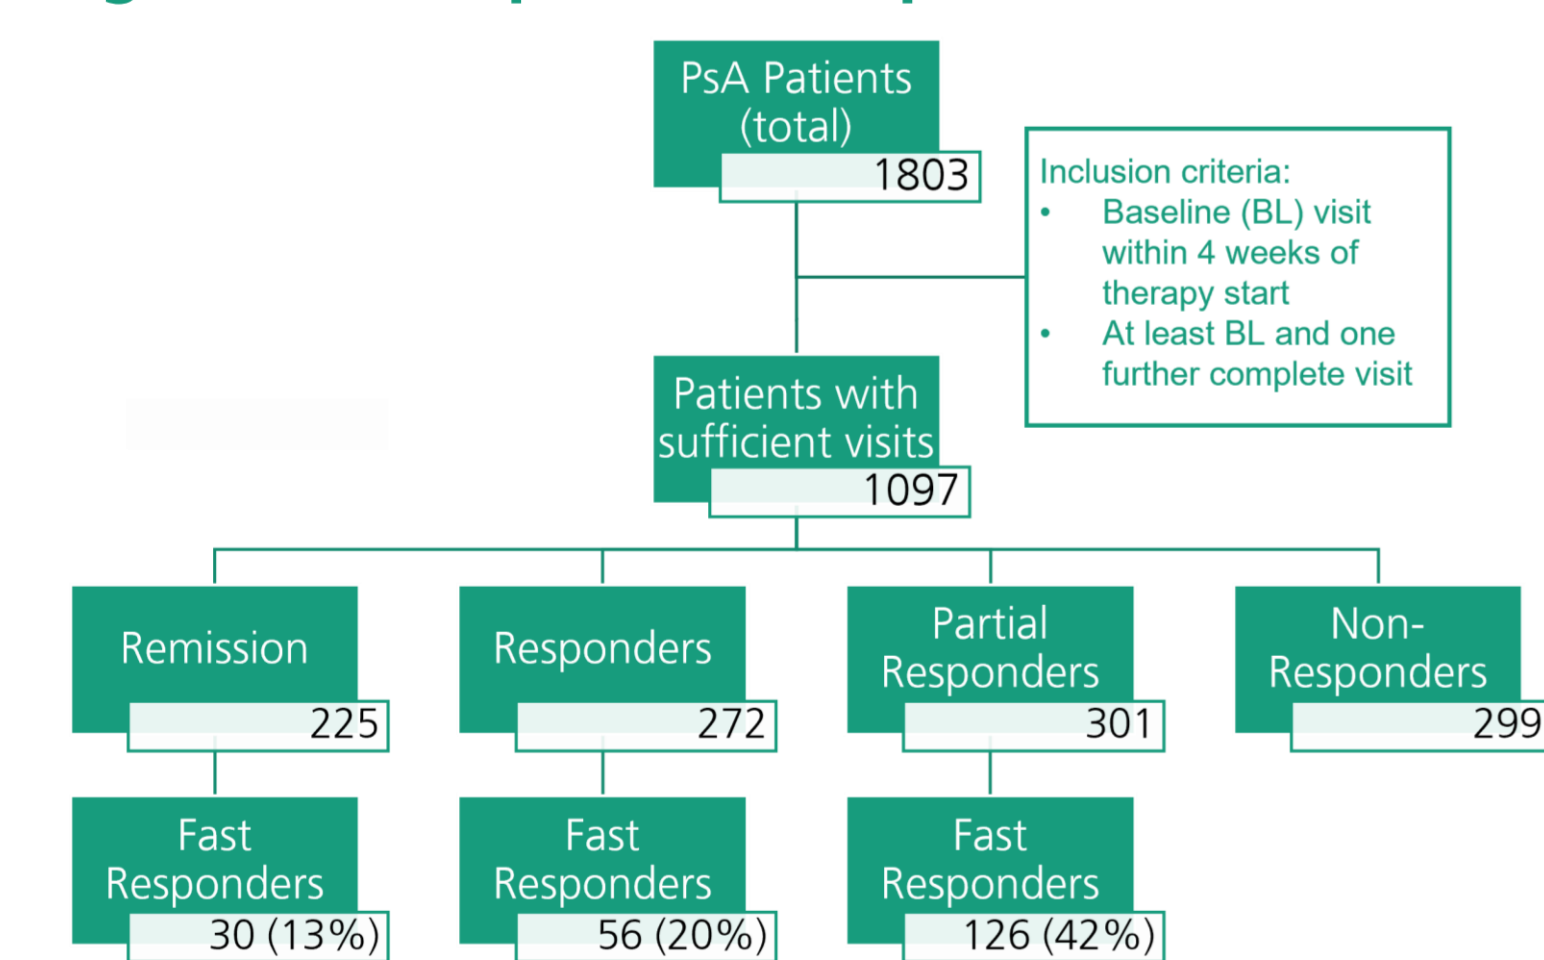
PsA Patients (total)
1803

Inclusion criteria:
• Baseline (BL) visit within 4 weeks of therapy start
• At least BL and one further complete visit

Patients with sufficient visits
1097

Remission
225

Responders
272

Partial Responders
301

Non-Responders
299

Fast Responders
30 (13%)

Fast Responders
56 (20%)

Fast Responders
126 (42%)